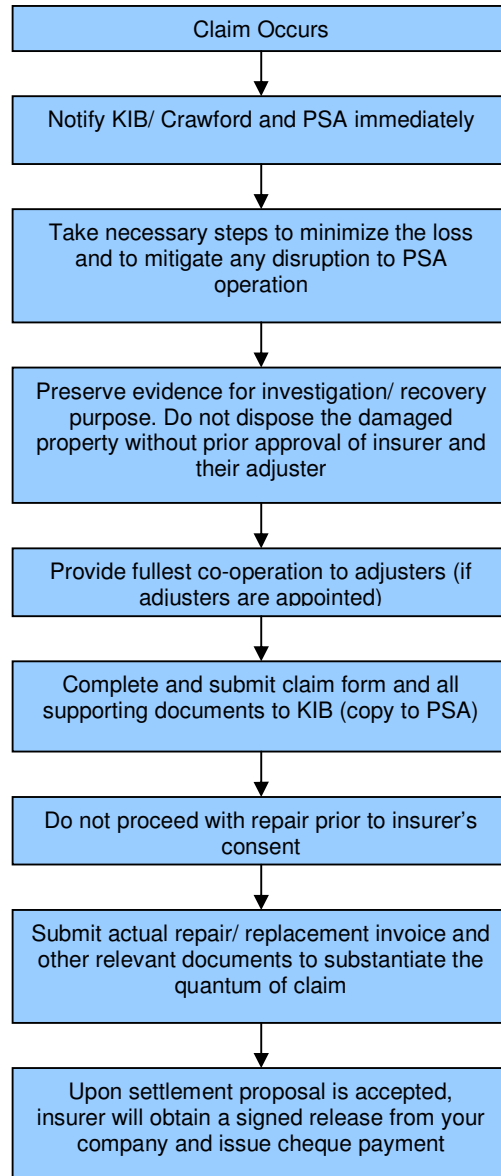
Claim Occurs

Notify KIB/ Crawford and PSA immediately

Take necessary steps to minimize the loss and to mitigate any disruption to PSA operation

Preserve evidence for investigation/ recovery purpose. Do not dispose the damaged property without prior approval of insurer and their adjuster

Provide fullest co-operation to adjusters (if adjusters are appointed)

Complete and submit claim form and all supporting documents to KIB (copy to PSA)

Do not proceed with repair prior to insurer's consent

Submit actual repair/ replacement invoice and other relevant documents to substantiate the quantum of claim

Upon settlement proposal is accepted, insurer will obtain a signed release from your company and issue cheque payment